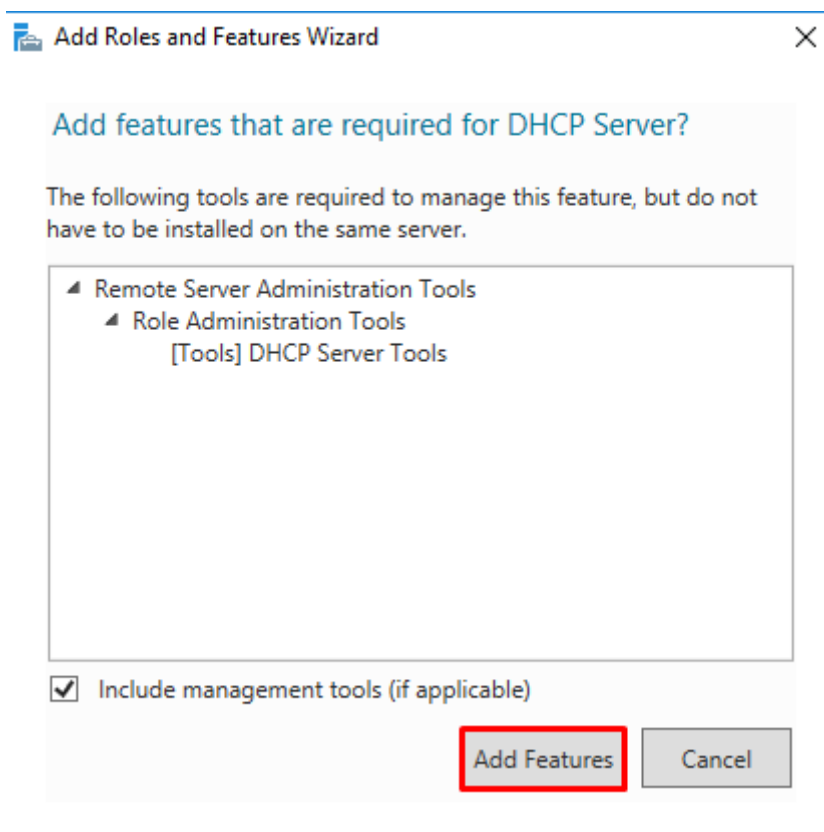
Add Roles and Features Wizard

Add features that are required for DHCP Server?

The following tools are required to manage this feature, but do not have to be installed on the same server.

Remote Server Administration Tools
Role Administration Tools
[Tools] DHCP Server Tools

Include management tools (if applicable)

Add Features

Cancel